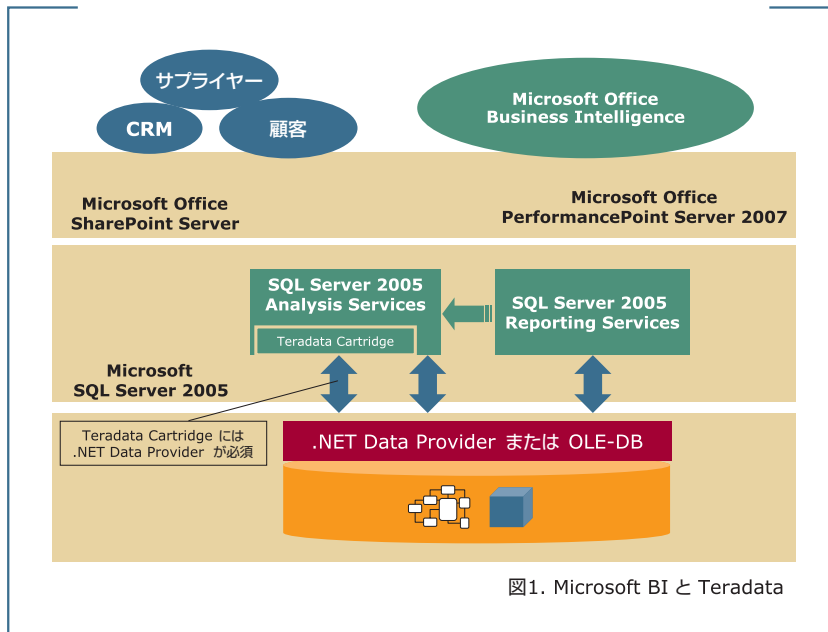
サプライヤー

CRM

顧客

Microsoft Office
Business Intelligence

Microsoft Office
SharePoint Server

Microsoft Office
PerformancePoint Server 2007

SQL Server 2005
Analysis Services

Teradata Cartridge

SQL Server 2005
Reporting Services

Microsoft
SQL Server 2005

Teradata Cartridge には
.NET Data Provider が必須

.NET Data Provider または OLE-DB

図1. Microsoft BI と Teradata